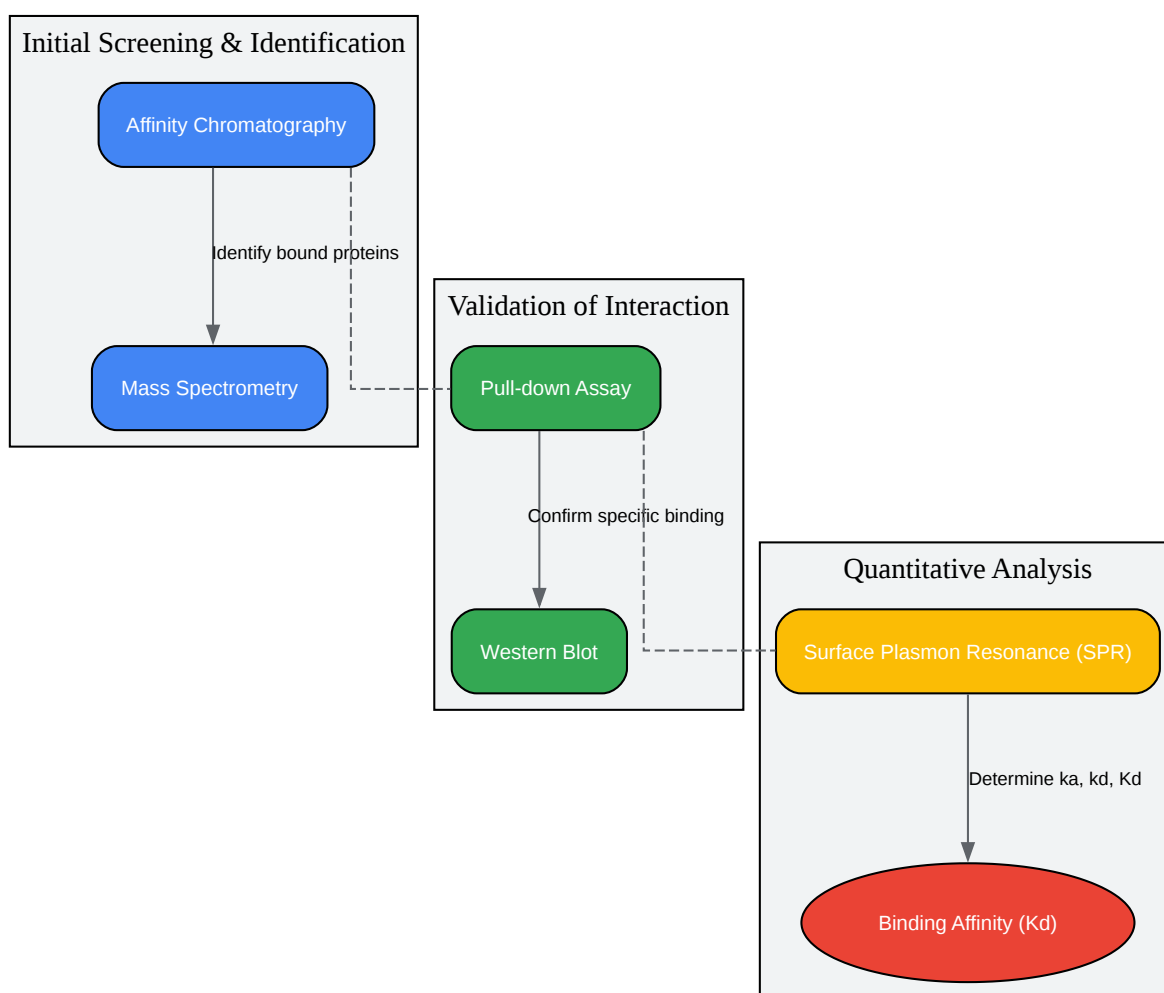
Initial Screening & Identification

Affinity Chromatography

Identify bound proteins

Mass Spectrometry

Validation of Interaction

Pull-down Assay

Confirm specific binding

Western Blot

Quantitative Analysis

Surface Plasmon Resonance (SPR)

Determine ka, kd, Kd

Binding Affinity (Kd)